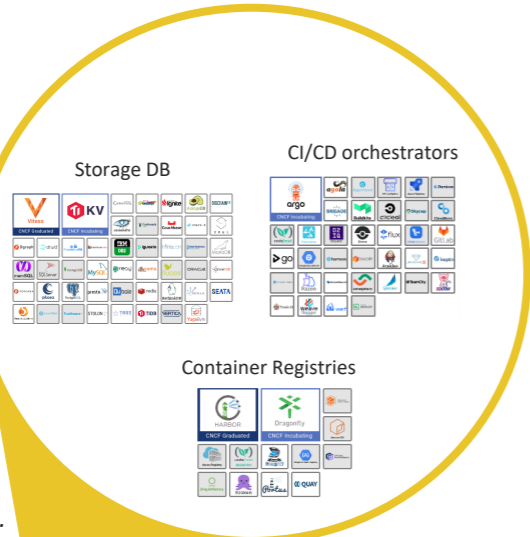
Storage DB

Vitess
CNCF Graduated

TiKV
CNCF Incubating

ignite

SEATA

TIDB

YugaByte

CI/CD orchestrators

argo
CNCF Incubating

GitLab

Container Registries

HARBOR
CNCF Graduated

Dragonfly
CNCF Incubating

QUAY